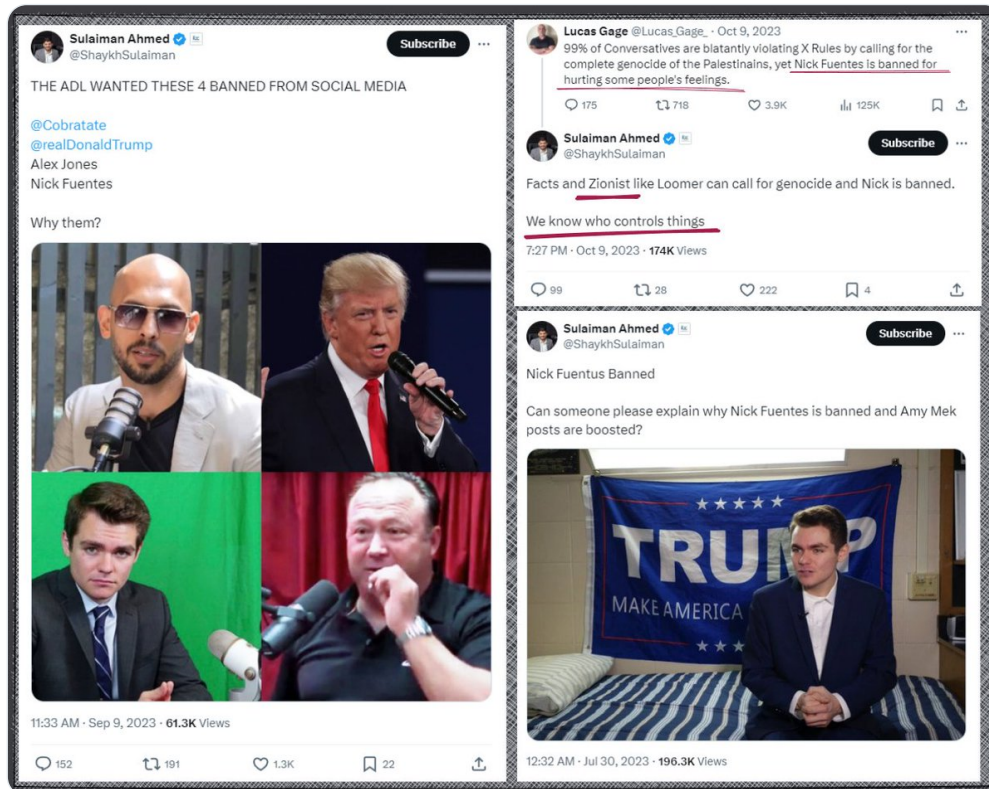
Sulaiman Ahmed
@ShaykhSulaiman
Subscribe

THE ADL WANTED THESE 4 BANNED FROM SOCIAL MEDIA

@Cobratate
@realDonaldTrump
Alex Jones
Nick Fuentes

Why them?

11:33 AM · Sep 9, 2023 · 61.3K Views

152 191 1.3K 22

Lucas Gage @Lucas_Gage_ · Oct 9, 2023
99% of Conservatives are blatantly violating X Rules by calling for the complete genocide of the Palestinains, yet Nick Fuentes is banned for hurting some people's feelings.

175 718 3.9K 125K

Sulaiman Ahmed
@ShaykhSulaiman
Subscribe

Facts and Zionist like Loomer can call for genocide and Nick is banned.

We know who controls things

7:27 PM · Oct 9, 2023 · 174K Views

99 28 222 4

Sulaiman Ahmed
@ShaykhSulaiman
Subscribe

Nick Fuentus Banned

Can someone please explain why Nick Fuentes is banned and Amy Mek posts are boosted?

TRUMP
MAKE AMERICA

12:32 AM · Jul 30, 2023 · 196.3K Views